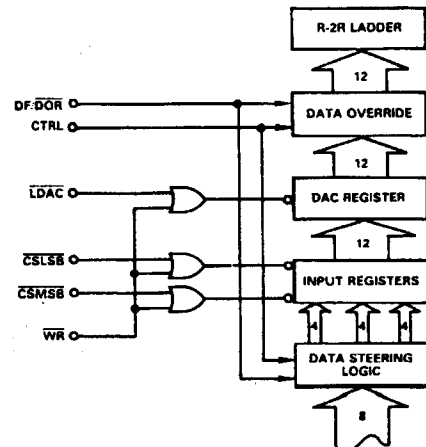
R-2R LADDER

12

DF/$\overline{DOR}$

CTRL

DATA OVERRIDE

12

$\overline{LDAC}$

DAC REGISTER

12

$\overline{CSLSB}$

$\overline{CSMSB}$

INPUT REGISTERS

4 4 4

$\overline{WR}$

DATA STEERING LOGIC

8